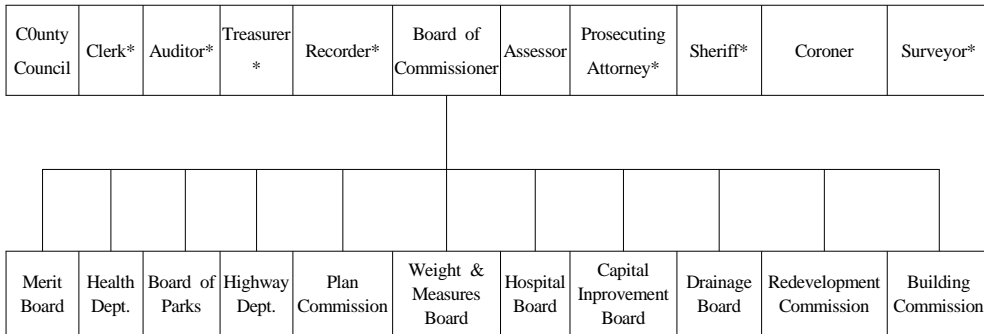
| C0unty Council | Clerk* | Auditor* | Treasurer * | Recorder* | Board of Commissioner | Assessor | Prosecuting Attorney* | Sheriff* | Coroner | Surveyor* |
|---|---|---|---|---|---|---|---|---|---|---|

| Merit Board | Health Dept. | Board of Parks | Highway Dept. | Plan Commission | Weight & Measures Board | Hospital Board | Capital Inprovement Board | Drainage Board | Redevelopment Commission | Building Commission |
|---|---|---|---|---|---|---|---|---|---|---|